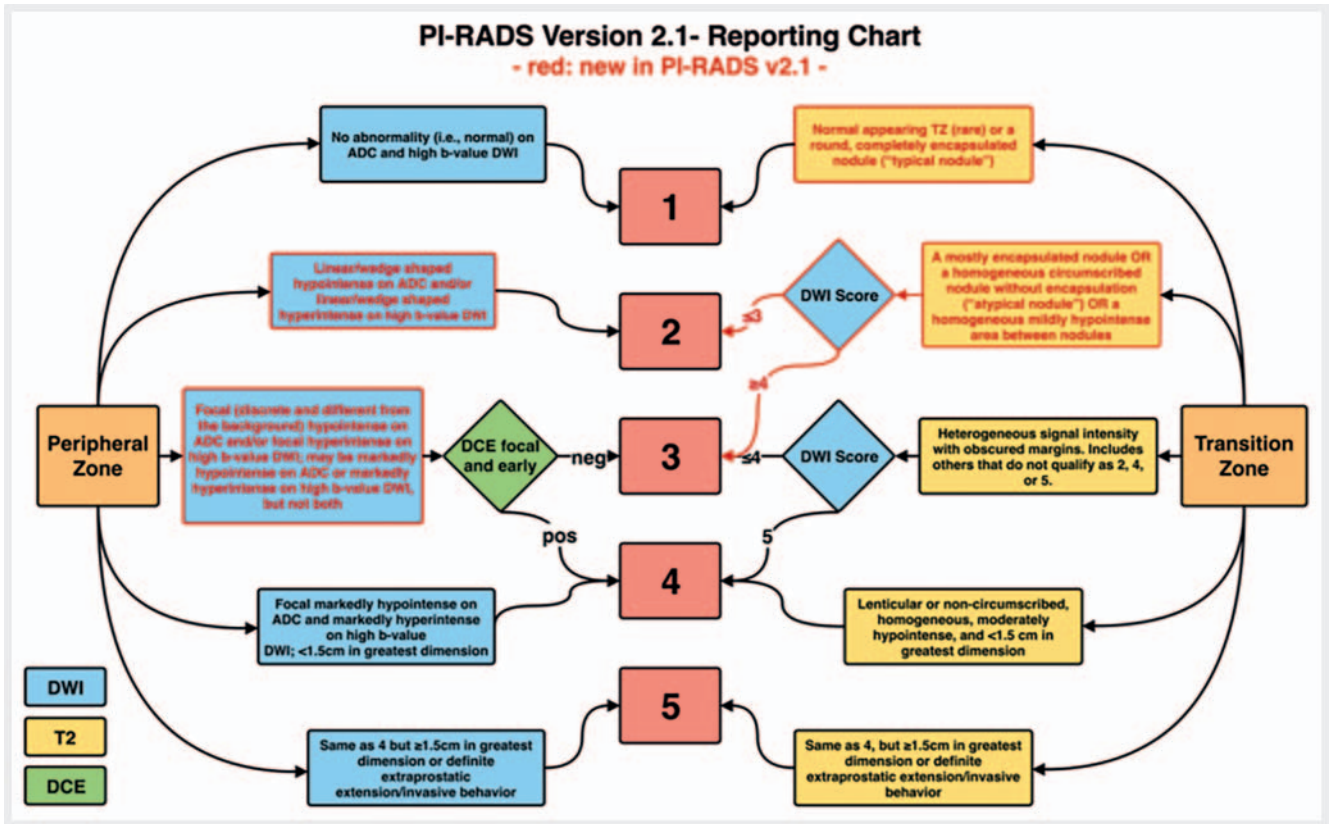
PI-RADS Version 2.1- Reporting Chart

- red: new in PI-RADS v2.1 -

No abnormality (i.e., normal) on ADC and high b-value DWI

Normal appearing TZ (rare) or a round, completely encapsulated nodule ("typical nodule")

1

Linear/wedge shaped hypointense on ADC and/or linear/wedge shaped hyperintense on high b-value DWI

2

DWI Score

≤3

≥4

A mostly encapsulated nodule OR a homogeneous circumscribed nodule without encapsulation ("atypical nodule") OR a homogeneous mildly hypointense area between nodules

Peripheral Zone

Focal (discrete and different from the background) hypointense on ADC and/or focal hyperintense on high b-value DWI; may be markedly hypointense on ADC or markedly hyperintense on high b-value DWI, but not both

DCE focal and early

neg

3

≤4

DWI Score

Heterogeneous signal intensity with obscured margins. Includes others that do not qualify as 2, 4, or 5.

Transition Zone

pos

5

4

Focal markedly hypointense on ADC and markedly hyperintense on high b-value DWI; <1.5cm in greatest dimension

Lenticular or non-circumscribed, homogeneous, moderately hypointense, and <1.5 cm in greatest dimension

5

DWI

T2

DCE

Same as 4 but ≥1.5cm in greatest dimension or definite extraprostatic extension/invasive behavior

Same as 4, but ≥1.5cm in greatest dimension or definite extraprostatic extension/invasive behavior